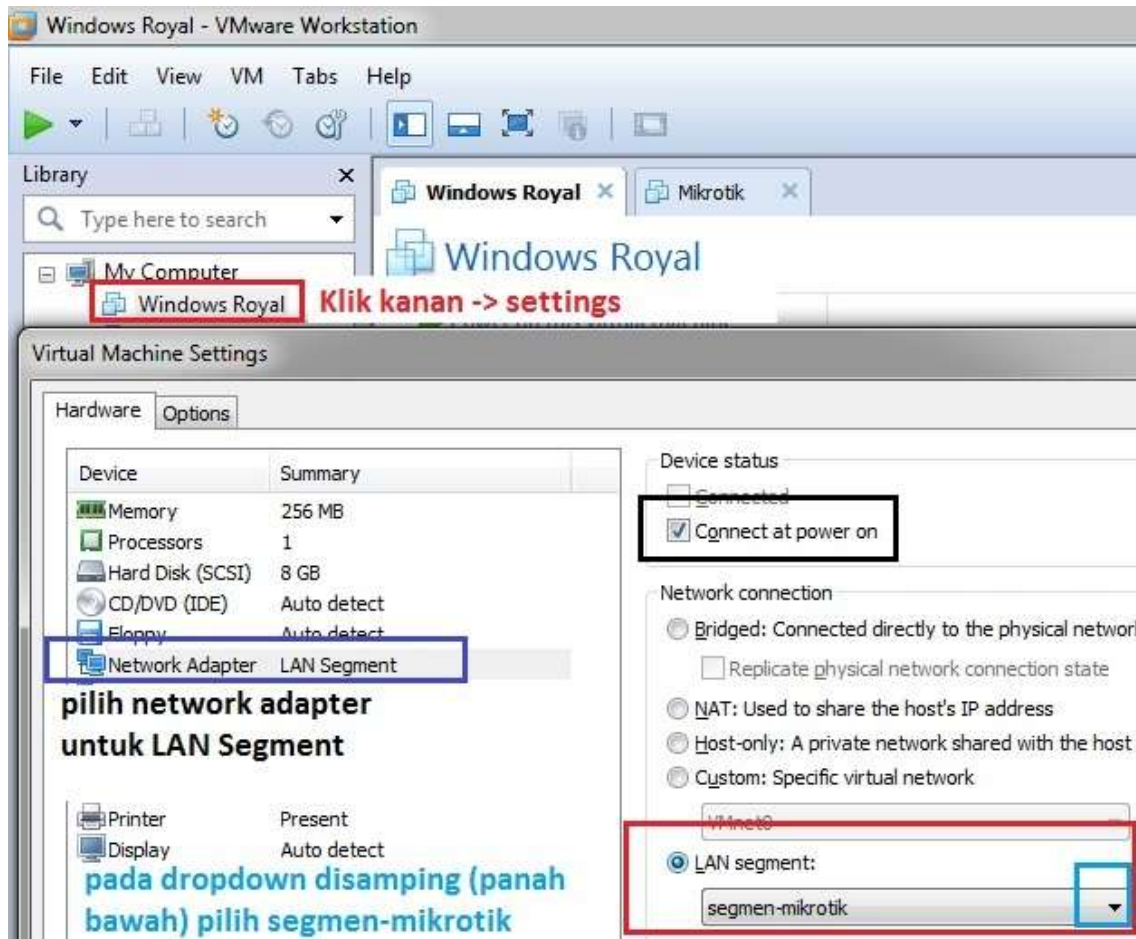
Windows Royal - VMware Workstation

File Edit View VM Tabs Help

Library

Type here to search

Windows Royal

Mikrotik

Windows Royal

My Computer

Windows Royal

Klik kanan -> settings

Virtual Machine Settings

Hardware Options

| Device | Summary |
|---|---|
| Memory | 256 MB |
| Processors | 1 |
| Hard Disk (SCSI) | 8 GB |
| CD/DVD (IDE) | Auto detect |
| Floppy | Auto detect |
| Network Adapter | LAN Segment |

pilih network adapter untuk LAN Segment

| | |
|---|---|
| Printer | Present |
| Display | Auto detect |

pada dropdown disamping (panah bawah) pilih segmen-mikrotik

Device status

Connected

Connect at power on

Network connection

Bridged: Connected directly to the physical networ

Replicate physical network connection state

NAT: Used to share the host's IP address

Host-only: A private network shared with the host

Custom: Specific virtual network

VMnet0

LAN segment:

segmen-mikrotik